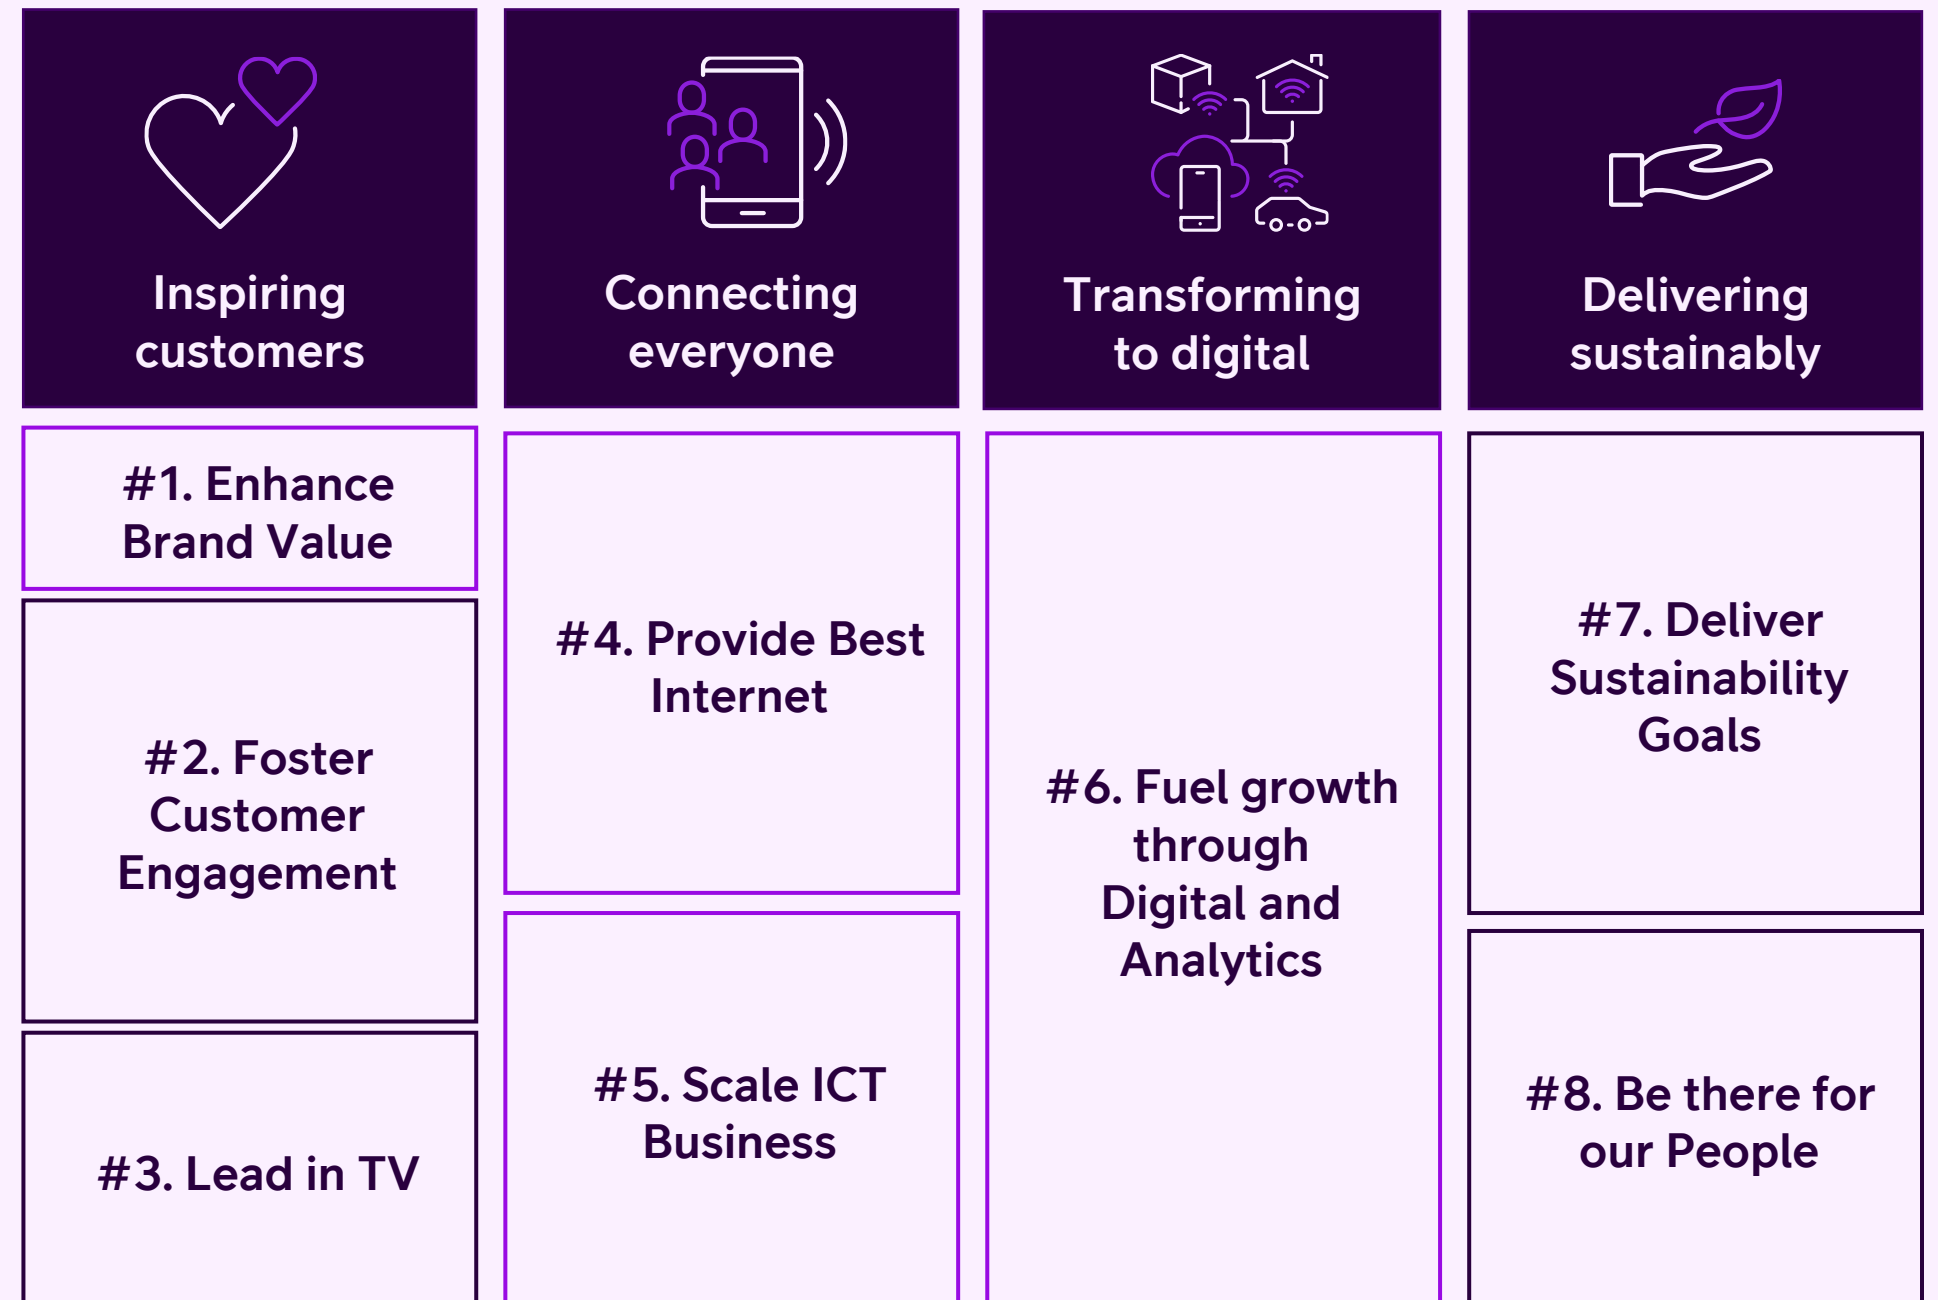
Inspiring customers

#1. Enhance Brand Value

#2. Foster Customer Engagement

#3. Lead in TV

Connecting everyone

#4. Provide Best Internet

#5. Scale ICT Business

Transforming to digital

#6. Fuel growth through Digital and Analytics

Delivering sustainably

#7. Deliver Sustainability Goals

#8. Be there for our People